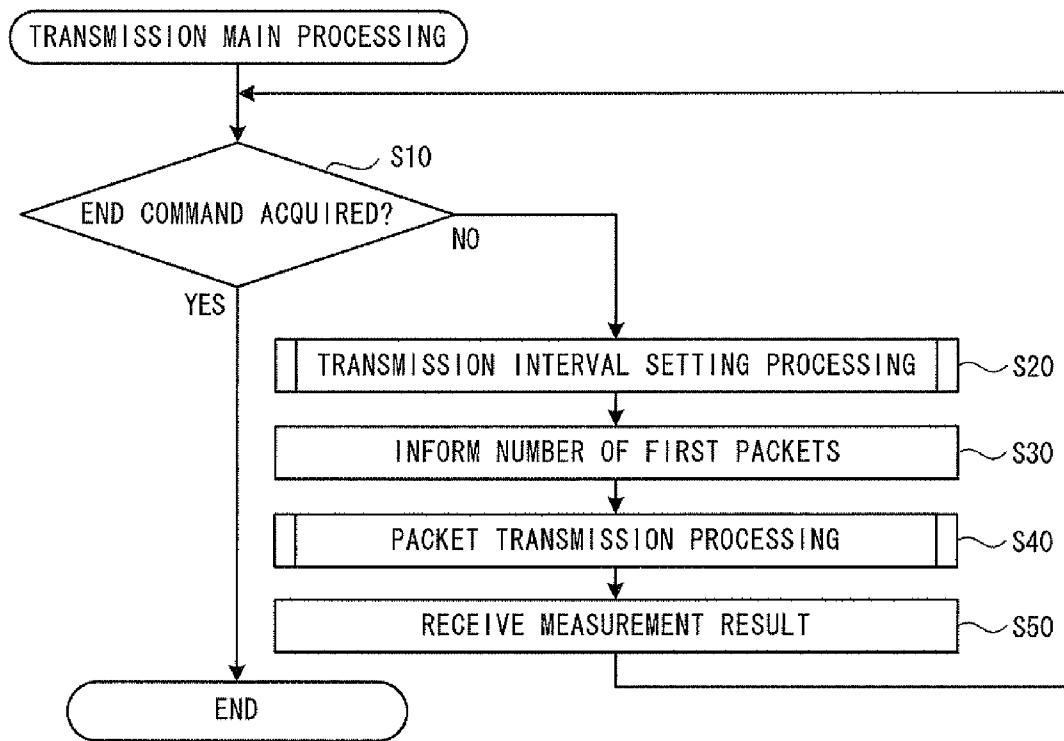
TRANSMISSION MAIN PROCESSING

S10

END COMMAND ACQUIRED?

NO

YES

TRANSMISSION INTERVAL SETTING PROCESSING

S20

INFORM NUMBER OF FIRST PACKETS

S30

PACKET TRANSMISSION PROCESSING

S40

RECEIVE MEASUREMENT RESULT

S50

END